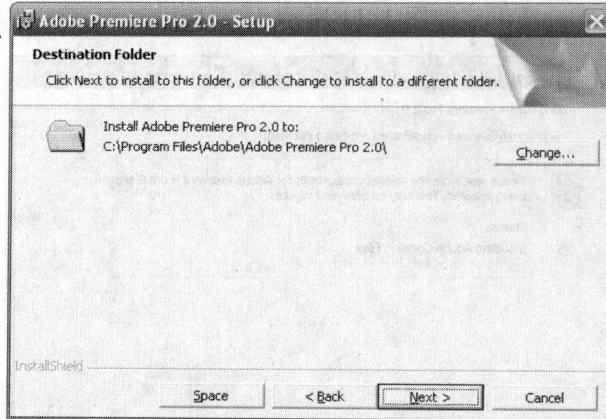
Adobe Premiere Pro 2.0 - Setup

Destination Folder

Click Next to install to this folder, or click Change to install to a different folder.

Install Adobe Premiere Pro 2.0 to:
C:\Program Files\Adobe\Adobe Premiere Pro 2.0\

Change...

InstallShield

Space

< Back

Next >

Cancel